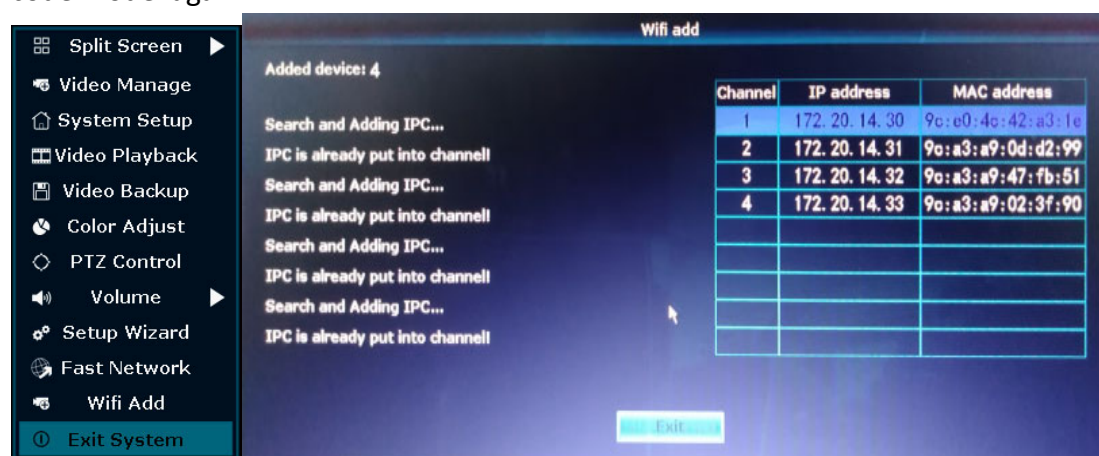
Split Screen
Video Manage
System Setup
Video Playback
Video Backup
Color Adjust
PTZ Control
Volume
Setup Wizard
Fast Network
Wifi Add
Exit System

Wifi add

Added device: 4

Search and Adding IPC...
IPC is already put into channel!
Search and Adding IPC...
IPC is already put into channel!
Search and Adding IPC...
IPC is already put into channel!
Search and Adding IPC...
IPC is already put into channel!

| Channel | IP address | MAC address |
|---|---|---|
| 1 | 172. 20. 14. 30 | 9c:e0:4c:42:a3:1e |
| 2 | 172. 20. 14. 31 | 9c:a3:a9:0d:d2:99 |
| 3 | 172. 20. 14. 32 | 9c:a3:a9:47:fb:51 |
| 4 | 172. 20. 14. 33 | 9c:a3:a9:02:3f:90 |
| | | |
| | | |
| | | |
| | | |
| | | |

Exit